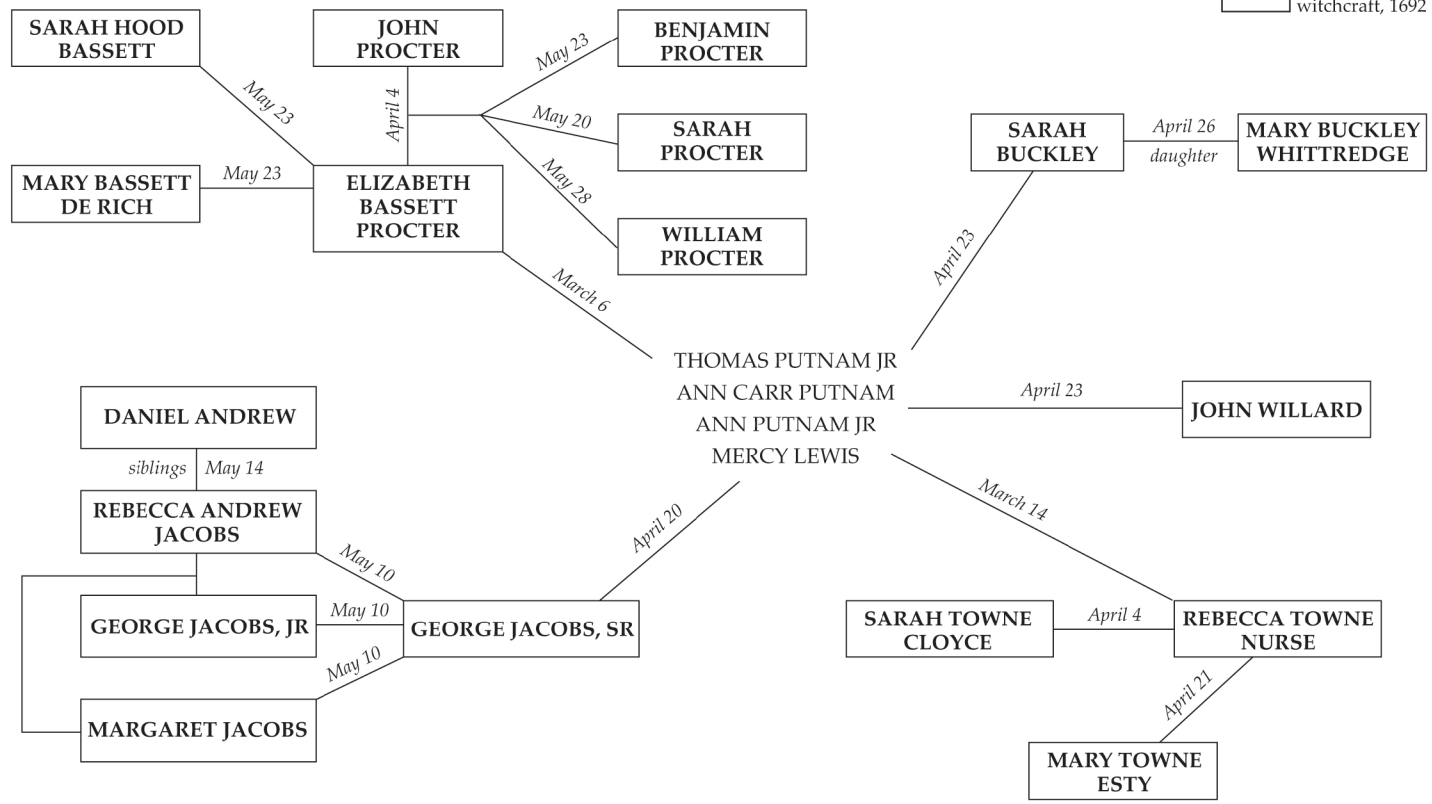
witchcraft, 1692

SARAH HOOD BASSETT

JOHN PROCTER

BENJAMIN PROCTER

May 23

April 4

May 23

May 20

SARAH PROCTER

May 28

MARY BASSETT DE RICH

May 23

ELIZABETH BASSETT PROCTER

WILLIAM PROCTER

SARAH BUCKLEY

April 26

daughter

MARY BUCKLEY WHITTREDGE

April 23

March 6

THOMAS PUTNAM JR
ANN CARR PUTNAM
ANN PUTNAM JR
MERCY LEWIS

April 23

JOHN WILLARD

DANIEL ANDREW

siblings

May 14

REBECCA ANDREW JACOBS

May 10

April 20

March 14

GEORGE JACOBS, JR

May 10

GEORGE JACOBS, SR

May 10

MARGARET JACOBS

SARAH TOWNE CLOYCE

April 4

REBECCA TOWNE NURSE

April 21

MARY TOWNE ESTY